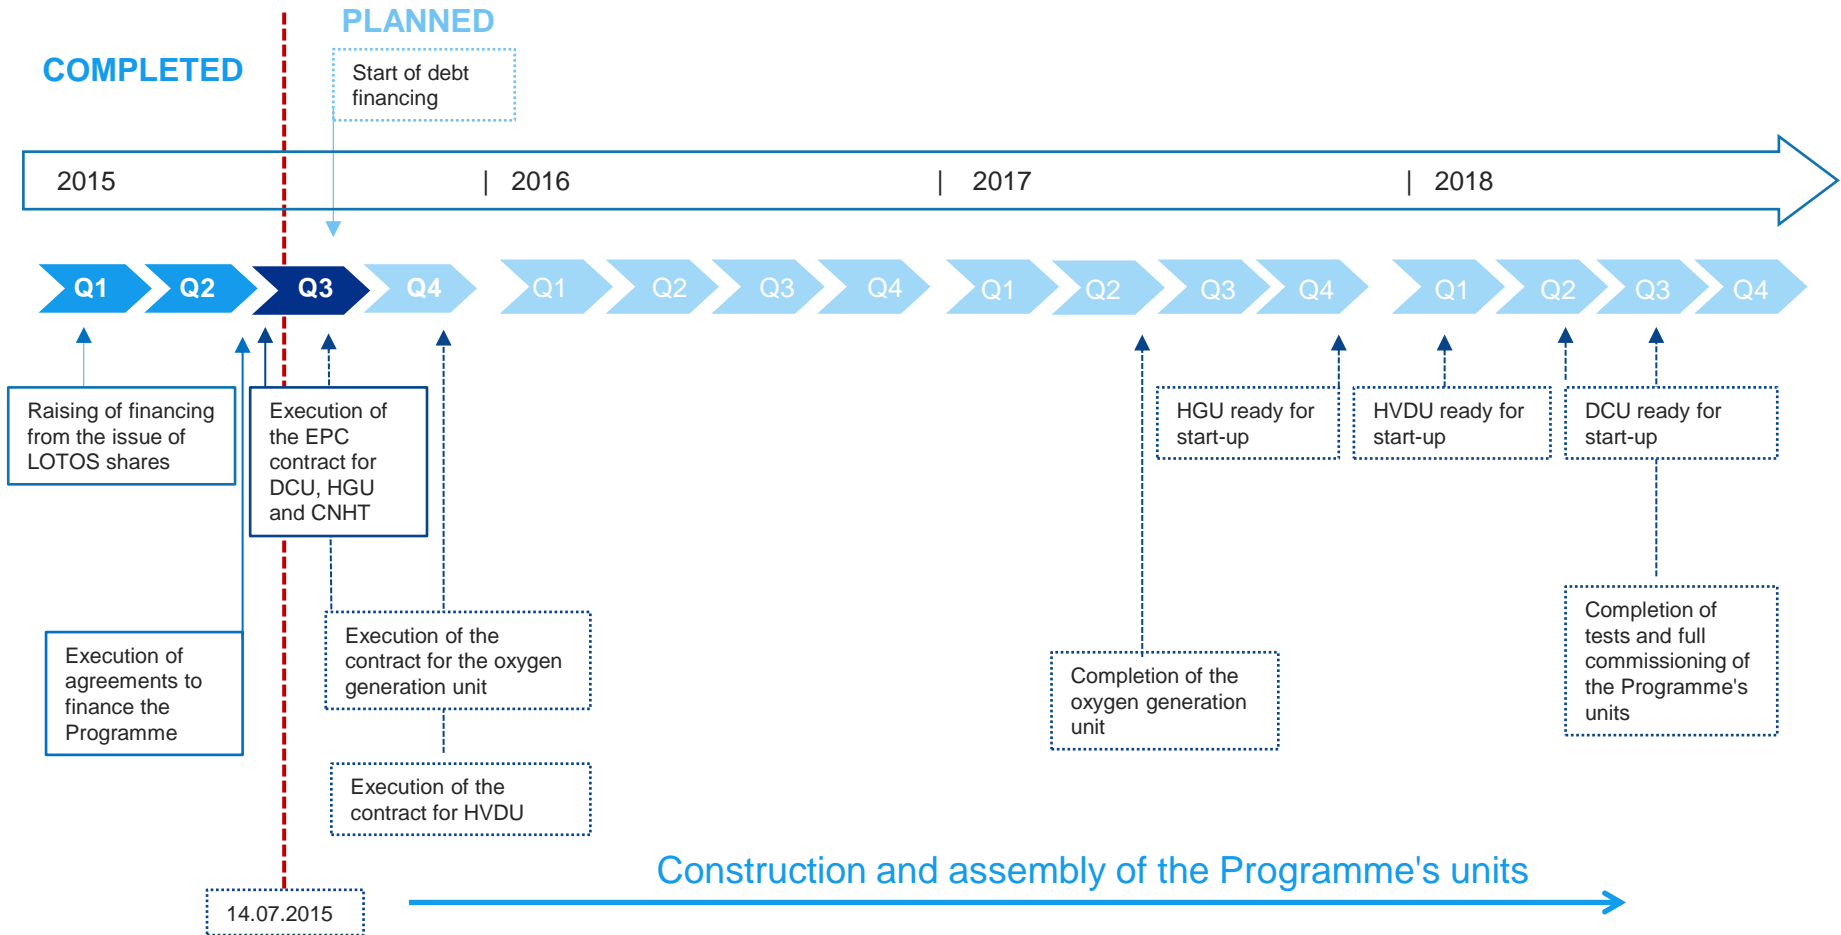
PLANNED

COMPLETED

Start of debt financing

2015 | 2016 | 2017 | 2018

Q1 Q2 Q3 Q4 Q1 Q2 Q3 Q4 Q1 Q2 Q3 Q4 Q1 Q2 Q3 Q4

Raising of financing from the issue of LOTOS shares

Execution of the EPC contract for DCU, HGU and CNHT

HGU ready for start-up

HVDU ready for start-up

DCU ready for start-up

Execution of agreements to finance the Programme

Execution of the contract for the oxygen generation unit

Completion of the oxygen generation unit

Completion of tests and full commissioning of the Programme's units

Execution of the contract for HVDU

Construction and assembly of the Programme's units

14.07.2015